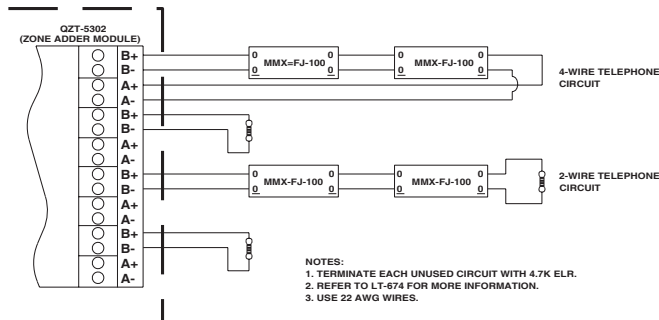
QZT-5302
(ZONE ADDER MODULE)

B+
B-
A+
A-
B+
B-
A+
A-
B+
B-
A+
A-
B+
B-
A+
A-

0
0
MMX=FJ-100
0
0

0
0
MMX-FJ-100
0
0

4-WIRE TELEPHONE CIRCUIT

0
0
MMX-FJ-100
0
0

0
0
MMX-FJ-100
0
0

2-WIRE TELEPHONE CIRCUIT

NOTES:
1. TERMINATE EACH UNUSED CIRCUIT WITH 4.7K ELR.
2. REFER TO LT-674 FOR MORE INFORMATION.
3. USE 22 AWG WIRES.